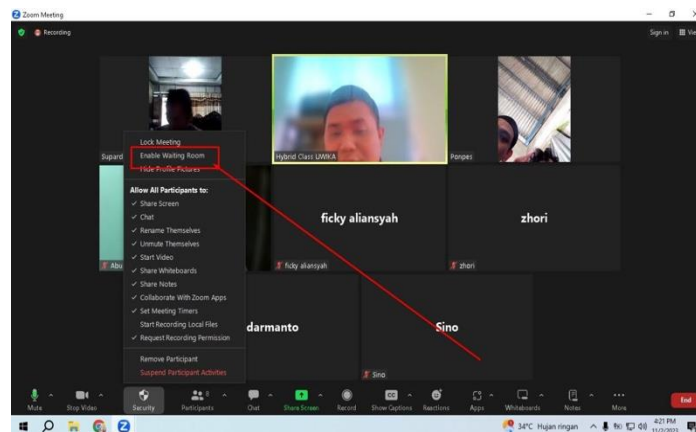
Zoom Meeting

Recording

Sign in

Lock Meeting
Enable Waiting Room
Hide Profile Pictures

Allow All Participants to:
✓ Share Screen
✓ Chat
✓ Rename Themselves
✓ Unmute Themselves
✓ Start Video
✓ Share Whiteboards
✓ Share Notes
✓ Collaborate With Zoom Apps
✓ Set Meeting Timers
Start Recording Local Files
✓ Request Recording Permission

Remove Participant
Suspend Participant Activities

Supard

Hybrid Class UWIKA

Ponpes

Abu

ficky aliansyah

ficky aliansyah

zhori

zhori

darmanto

Sino

Sino

Mute
Stop Video
Security
Participants
Chat
Share Screen
Record
Show Captions
Reactions
Apps
Whiteboards
Notes
More
End

34°C Hujan ringan
4:21 PM